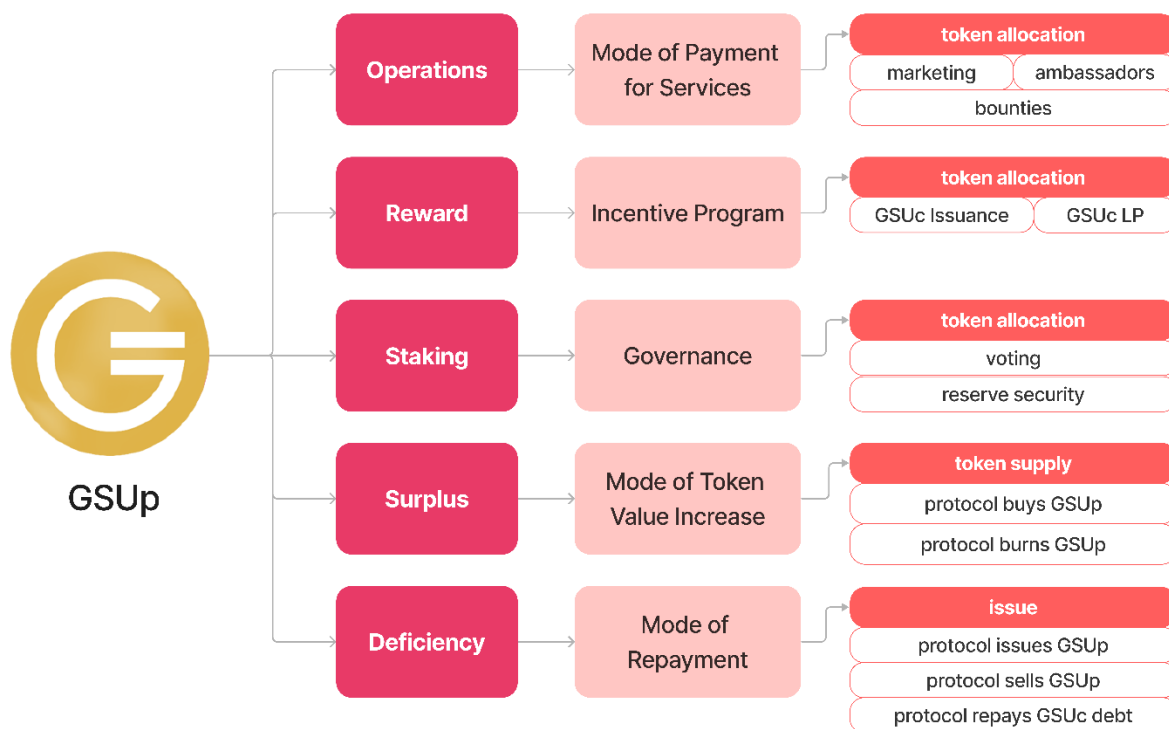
GSUp

Operations

Mode of Payment for Services

token allocation

marketing

ambassadors

bounties

Reward

Incentive Program

token allocation

GSUc Issuance

GSUc LP

Staking

Governance

token allocation

voting

reserve security

Surplus

Mode of Token Value Increase

token supply

protocol buys GSUp

protocol burns GSUp

Deficiency

Mode of Repayment

issue

protocol issues GSUp

protocol sells GSUp

protocol repays GSUc debt